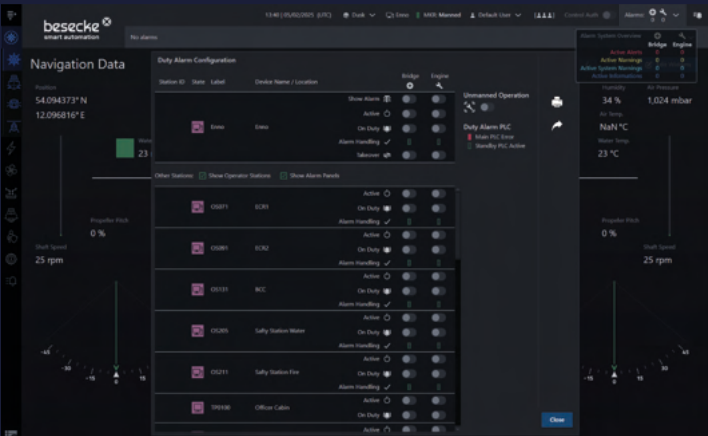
besecke
smart automation

No alarms

13:40 | 05/02/2025 (UTC)   Dusk   Demo   MKB: Manned   Default User   Control Auth   Alarms

Alarm System Overview
Bridge   Engine
Active Alarms   0   0
Active Warnings   0   0
Active System Warnings   0   0
Active Informations   0   0

Navigation Data

Position
54.094373° N
12.096816° E

23

Propeller Pitch
0 %

Shaft Speed
25 rpm

Duty Alarm Configuration

Station ID   State   Label   Device Name / Location   Bridge   Engine

Show Alarm
Active
On Duty
Alarm Handling
Takeover

Emre   Emre

Other Stations:   Show Operator Stations   Show Alarm Panels

OS071   ECR1
Active
On Duty
Alarm Handling

OS081   ECR2
Active
On Duty
Alarm Handling

OS131   BCC
Active
On Duty
Alarm Handling

OS205   Safty Station Water
Active
On Duty
Alarm Handling

OS211   Safty Station Fire
Active
On Duty
Alarm Handling

TPE100   Officer Cabin
Active
On Duty
Active

Unmanned Operation

Duty Alarm PLC
Main PLC Error
Standby PLC Active

Close

Humidity   Air Pressure
34 %   1,024 mbar
Air Temp
NaN °C
Water Temp
23 °C

Propeller Pitch
0 %

Shaft Speed
25 rpm

-45   -30   -15   0   15   15   30   45